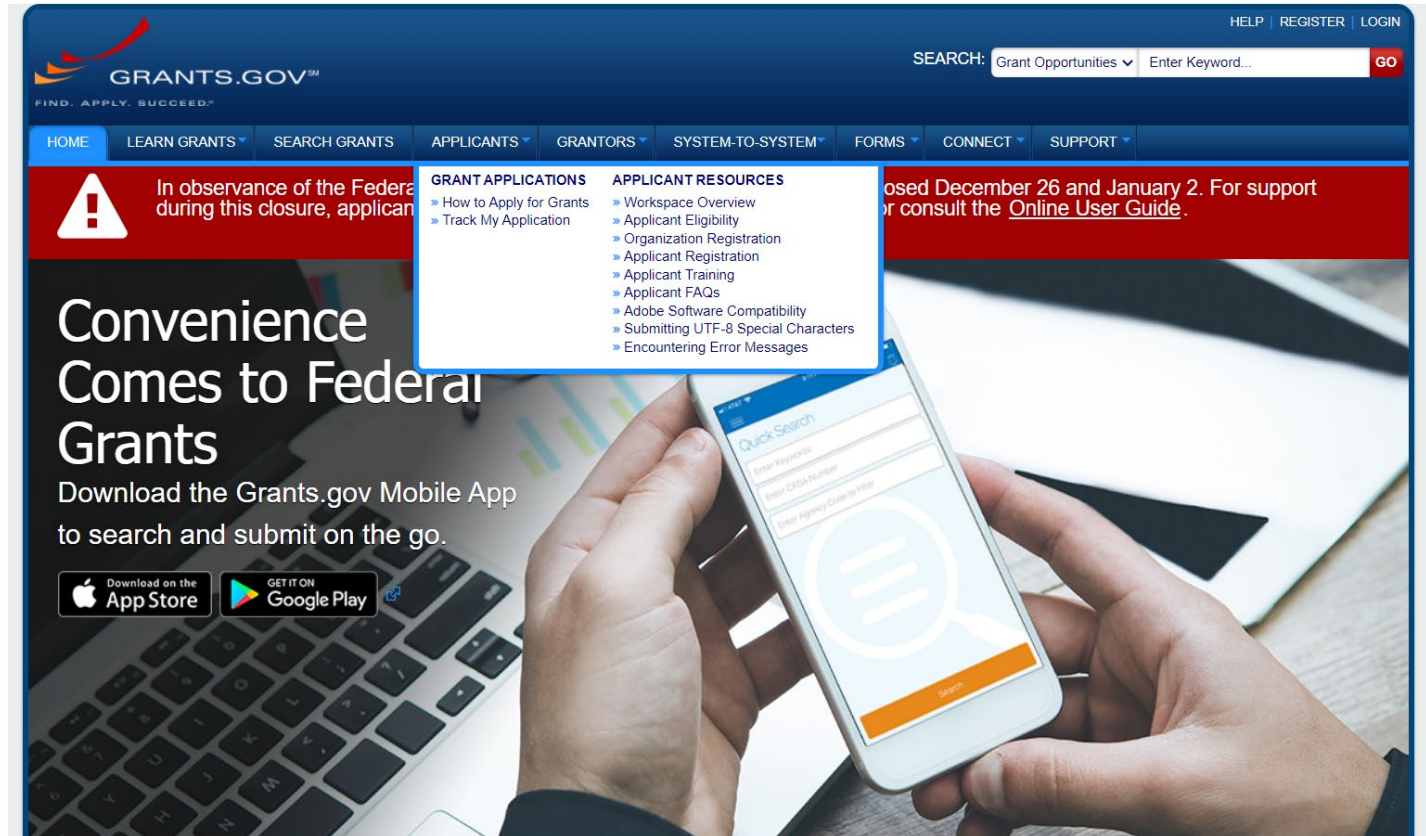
HELP | REGISTER | LOGIN

GRANTS.GOV℠
FIND. APPLY. SUCCEED.®

SEARCH: Grant Opportunities Enter Keyword... GO

HOME LEARN GRANTS SEARCH GRANTS APPLICANTS GRANTORS SYSTEM-TO-SYSTEM FORMS CONNECT SUPPORT

GRANT APPLICATIONS
» How to Apply for Grants
» Track My Application

APPLICANT RESOURCES
» Workspace Overview
» Applicant Eligibility
» Organization Registration
» Applicant Registration
» Applicant Training
» Applicant FAQs
» Adobe Software Compatibility
» Submitting UTF-8 Special Characters
» Encountering Error Messages

In observance of the Federa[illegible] osed December 26 and January 2. For support during this closure, applican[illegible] or consult the Online User Guide.

Convenience Comes to Federal Grants
Download the Grants.gov Mobile App to search and submit on the go.

Download on the App Store
GET IT ON Google Play

Quick Search
Enter Keywords
Enter CFDA Number
Enter Agency Code to Filter
Search